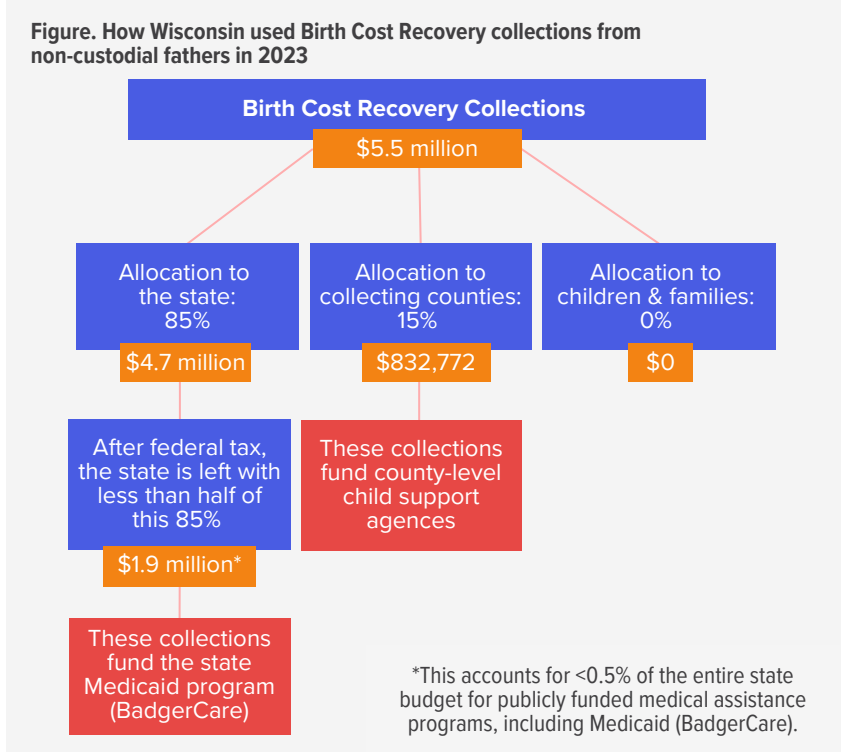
Figure. How Wisconsin used Birth Cost Recovery collections from non-custodial fathers in 2023

Birth Cost Recovery Collections

$5.5 million

Allocation to the state: 85%

$4.7 million

Allocation to collecting counties: 15%

$832,772

Allocation to children & families: 0%

$0

After federal tax, the state is left with less than half of this 85%

$1.9 million*

These collections fund county-level child support agences

These collections fund the state Medicaid program (BadgerCare)

*This accounts for <0.5% of the entire state budget for publicly funded medical assistance programs, including Medicaid (BadgerCare).